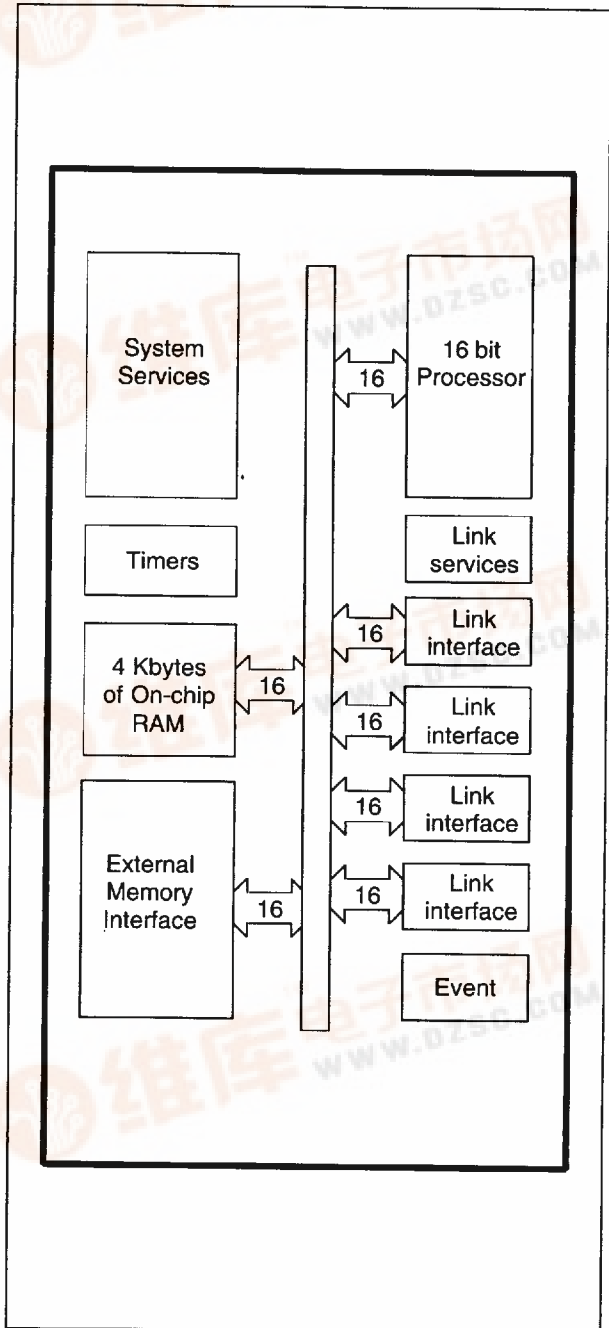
System Services

16

16 bit Processor

Timers

Link services

16

Link interface

4 Kbytes of On-chip RAM

16

16

Link interface

16

Link interface

External Memory Interface

16

16

Link interface

Event

维库电子市场网 WWW.DZSC.COM